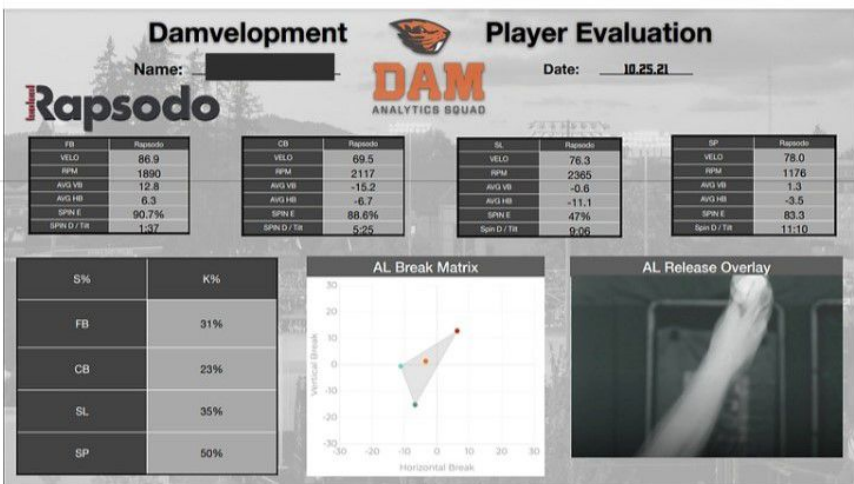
Damvelopment

Player Evaluation

Name:

DAM
ANALYTICS SQUAD

Date: 10.25.21

Rapsodo

| FB | Rapsodo |
|---|---|
| VELO | 86.9 |
| RPM | 1890 |
| AVG VB | 12.8 |
| AVG HB | 6.3 |
| SPIN E | 90.7% |
| SPIN D / Tilt | 1:37 |

| CB | Rapsodo |
|---|---|
| VELO | 69.5 |
| RPM | 2117 |
| AVG VB | -15.2 |
| AVG HB | -6.7 |
| SPIN E | 88.6% |
| SPIN D / Tilt | 5:25 |

| SL | Rapsodo |
|---|---|
| VELO | 76.3 |
| RPM | 2365 |
| AVG VB | -0.6 |
| AVG HB | -11.1 |
| SPIN E | 47% |
| Spin D / Tilt | 9:06 |

| SP | Rapsodo |
|---|---|
| VELO | 78.0 |
| RPM | 1176 |
| AVG VB | 1.3 |
| AVG HB | -3.5 |
| SPIN E | 83.3 |
| Spin D / Tilt | 11:10 |

| S% | K% |
|---|---|
| FB | 31% |
| CB | 23% |
| SL | 35% |
| SP | 50% |

AL Break Matrix

30
20
10
0
-10
-20
-30
Vertical Break
-30 -20 -10 0 10 20 30
Horizontal Break

AL Release Overlay